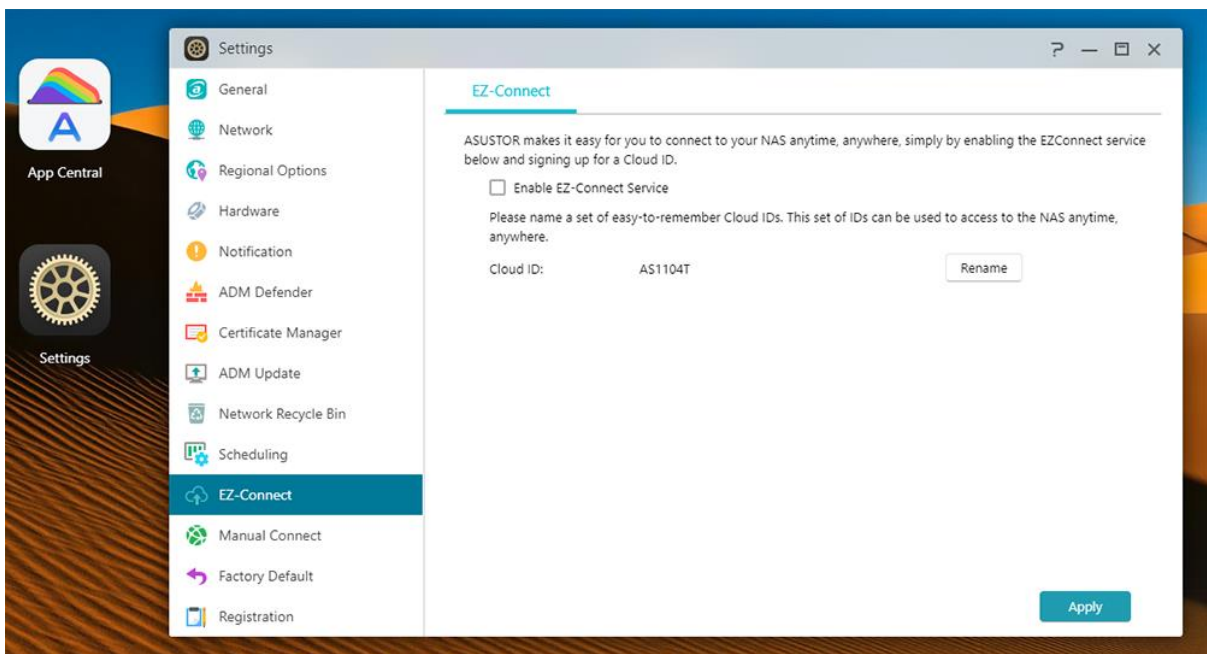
App Central

Settings

Settings

? — ☐ ✕

General
Network
Regional Options
Hardware
Notification
ADM Defender
Certificate Manager
ADM Update
Network Recycle Bin
Scheduling
EZ-Connect
Manual Connect
Factory Default
Registration

EZ-Connect

ASUSTOR makes it easy for you to connect to your NAS anytime, anywhere, simply by enabling the EZConnect service below and signing up for a Cloud ID.

Enable EZ-Connect Service

Please name a set of easy-to-remember Cloud IDs. This set of IDs can be used to access to the NAS anytime, anywhere.

Cloud ID: AS1104T

Rename

Apply